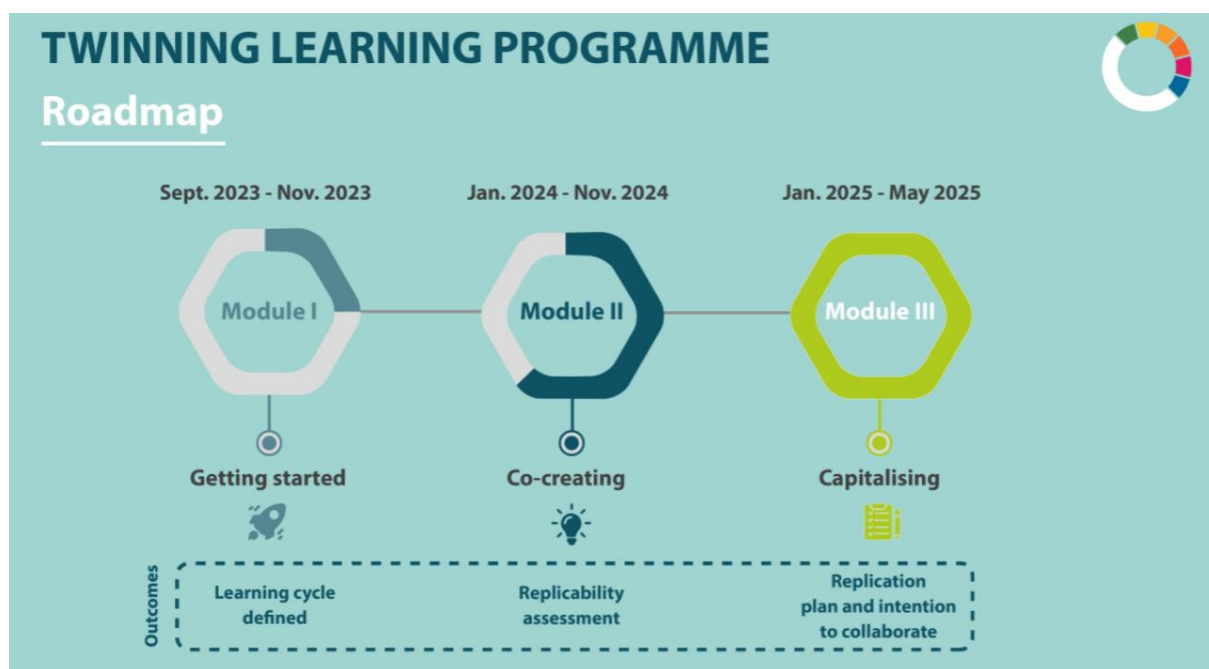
TWINNING LEARNING PROGRAMME

Roadmap

Sept. 2023 - Nov. 2023

Jan. 2024 - Nov. 2024

Jan. 2025 - May 2025

Module I

Module II

Module III

Getting started

Co-creating

Capitalising

Outcomes

Learning cycle defined

Replicability assessment

Replication plan and intention to collaborate